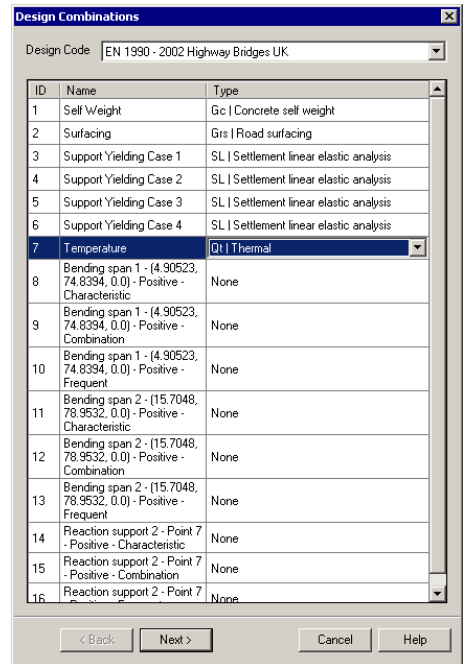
Design Combinations

Design Code EN 1990 - 2002 Highway Bridges UK

| ID | Name | Type |
|---|---|---|
| 1 | Self Weight | Gc \| Concrete self weight |
| 2 | Surfacing | Grs \| Road surfacing |
| 3 | Support Yielding Case 1 | SL \| Settlement linear elastic analysis |
| 4 | Support Yielding Case 2 | SL \| Settlement linear elastic analysis |
| 5 | Support Yielding Case 3 | SL \| Settlement linear elastic analysis |
| 6 | Support Yielding Case 4 | SL \| Settlement linear elastic analysis |
| 7 | Temperature | Qt \| Thermal |
| 8 | Bending span 1 - (4.90523, 74.8394, 0.0) - Positive - Characteristic | None |
| 9 | Bending span 1 - (4.90523, 74.8394, 0.0) - Positive - Combination | None |
| 10 | Bending span 1 - (4.90523, 74.8394, 0.0) - Positive - Frequent | None |
| 11 | Bending span 2 - (15.7048, 78.9532, 0.0) - Positive - Characteristic | None |
| 12 | Bending span 2 - (15.7048, 78.9532, 0.0) - Positive - Combination | None |
| 13 | Bending span 2 - (15.7048, 78.9532, 0.0) - Positive - Frequent | None |
| 14 | Reaction support 2 - Point 7 - Positive - Characteristic | None |
| 15 | Reaction support 2 - Point 7 - Positive - Combination | None |
| 16 | Reaction support 2 - Point 7 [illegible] | None |

< Back  Next >  Cancel  Help